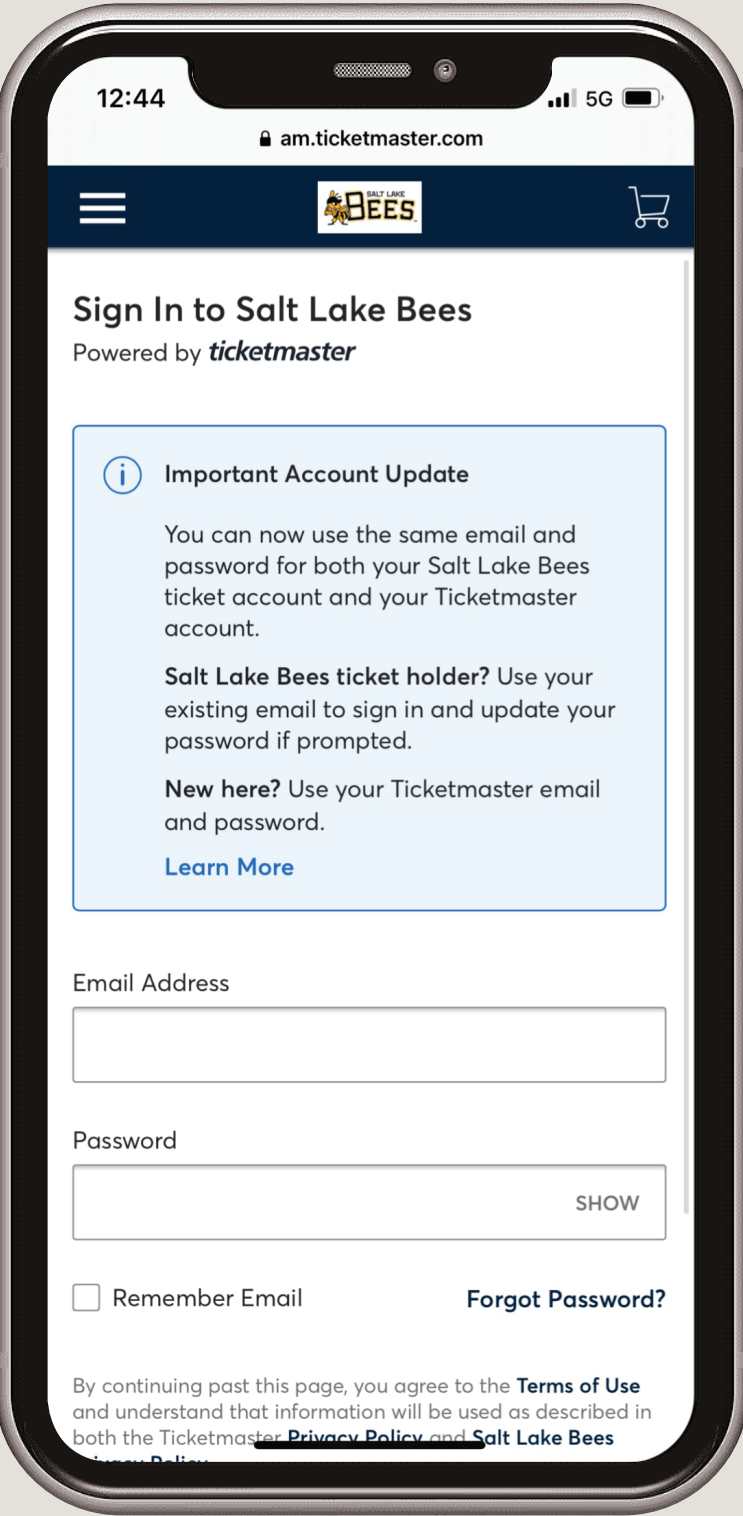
12:44 5G

am.ticketmaster.com

SALT LAKE BEES

Sign In to Salt Lake Bees

Powered by ticketmaster

Important Account Update

You can now use the same email and password for both your Salt Lake Bees ticket account and your Ticketmaster account.

Salt Lake Bees ticket holder? Use your existing email to sign in and update your password if prompted.

New here? Use your Ticketmaster email and password.

Learn More

Email Address

Password

SHOW

Remember Email

Forgot Password?

By continuing past this page, you agree to the Terms of Use and understand that information will be used as described in both the Ticketmaster Privacy Policy and Salt Lake Bees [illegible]